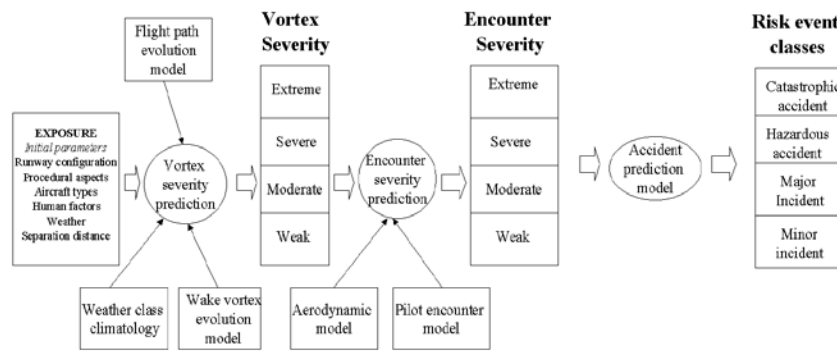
Flight path evolution model

Vortex Severity

Encounter Severity

Risk event classes

EXPOSURE
Initial parameters
Runway configuration
Procedural aspects
Aircraft types
Human factors
Weather
Separation distance

Vortex severity prediction

Extreme
Severe
Moderate
Weak

Encounter severity prediction

Extreme
Severe
Moderate
Weak

Accident prediction model

Catastrophic accident
Hazardous accident
Major Incident
Minor incident

Weather class climatology

Wake vortex evolution model

Aerodynamic model

Pilot encounter model